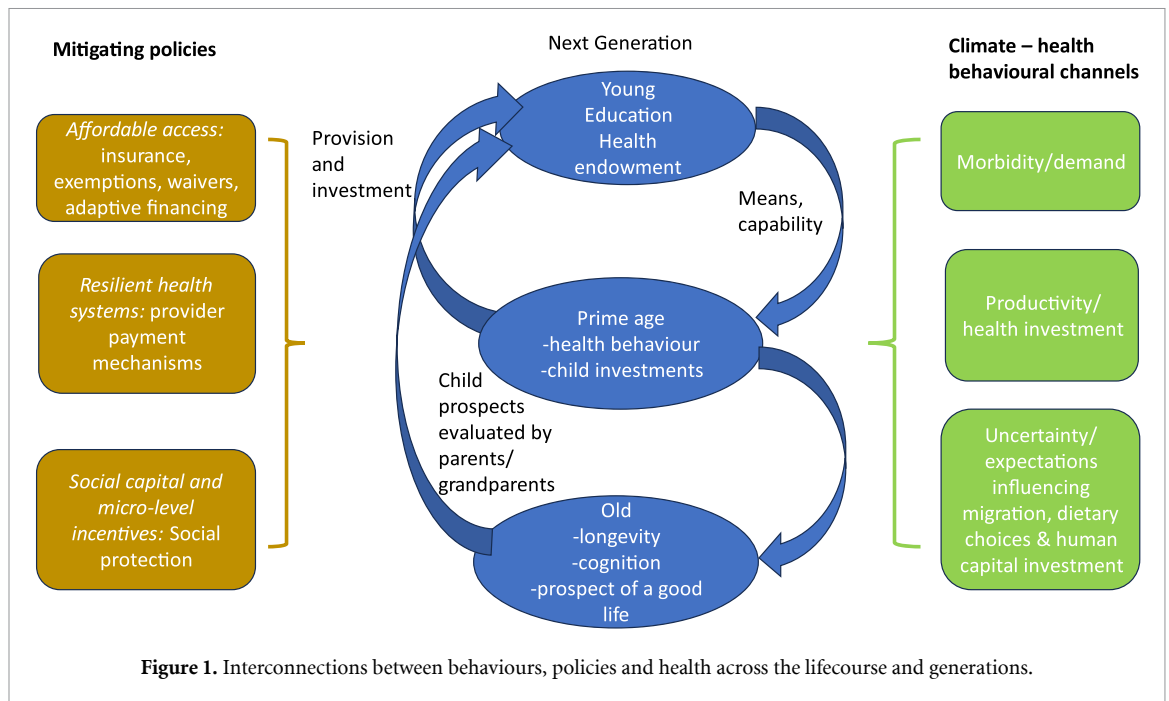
Mitigating policies

Affordable access: insurance, exemptions, waivers, adaptive financing

Resilient health systems: provider payment mechanisms

Social capital and micro-level incentives: Social protection

Provision and investment

Next Generation

Young Education Health endowment

Means, capability

Prime age -health behaviour -child investments

Child prospects evaluated by parents/ grandparents

Old -longevity -cognition -prospect of a good life

Climate – health behavioural channels

Morbidity/demand

Productivity/ health investment

Uncertainty/ expectations influencing migration, dietary choices & human capital investment

Figure 1. Interconnections between behaviours, policies and health across the lifecourse and generations.